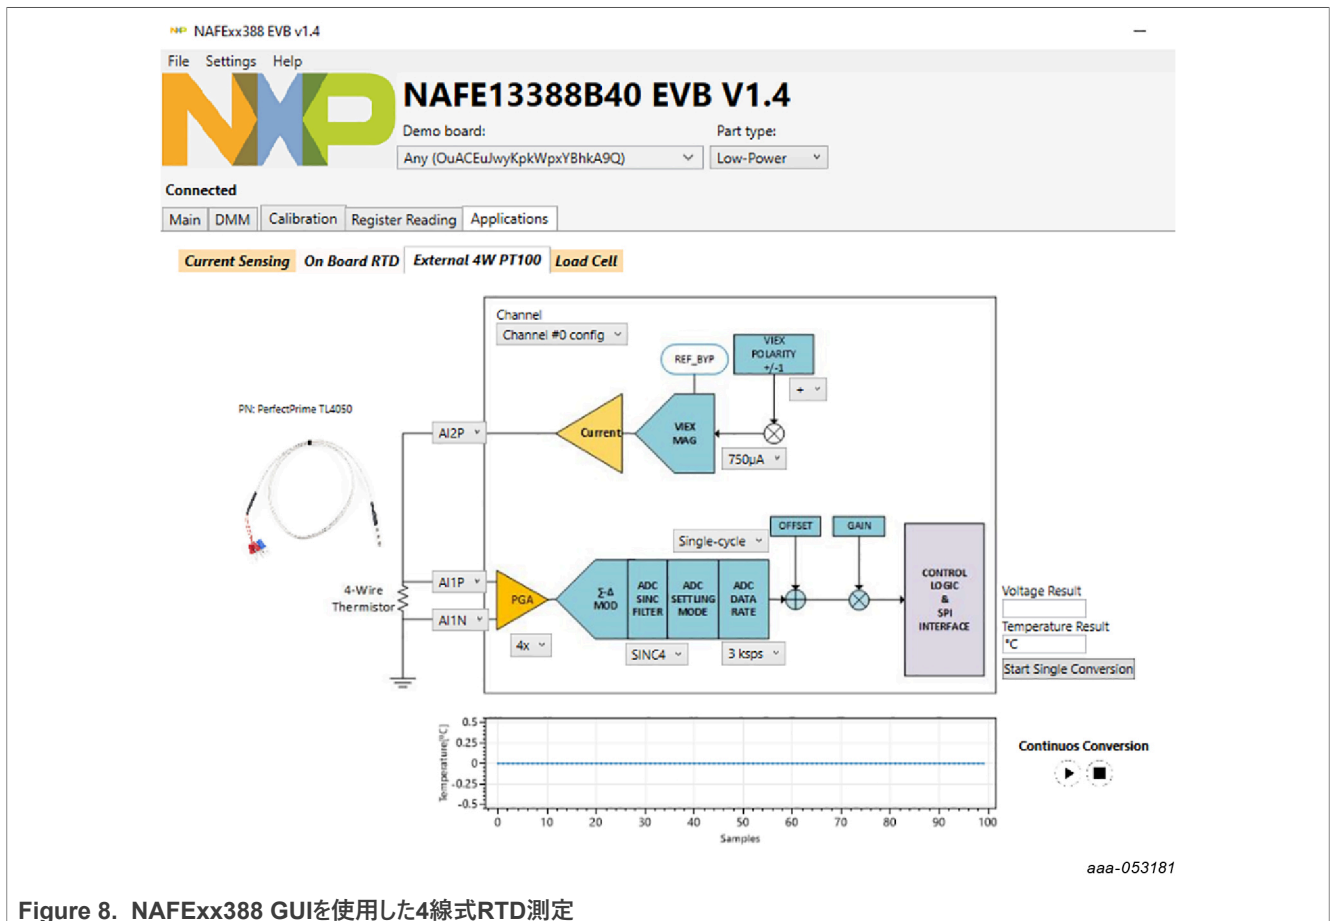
NAFExx388 EVB v1.4

File Settings Help

NAFE13388B40 EVB V1.4

Demo board:
Any (OuACEuJwyKpkWpxYBhkA9Q)

Part type:
Low-Power

Connected

Main DMM Calibration Register Reading Applications

Current Sensing On Board RTD External 4W PT100 Load Cell

Channel
Channel #0 config

REF_BYP

VIEX POLARITY +/-1

+

PN: PerfectPrime TL4050

AI2P

Current

VIEX MAG

750µA

Single-cycle

OFFSET

GAIN

AI1P

4-Wire Thermistor

AI1N

PGA

Σ-Δ MOD

ADC SINC FILTER

ADC SETTLING MODE

ADC DATA RATE

CONTROL LOGIC & SPI INTERFACE

4x

SINC4

3 ksps

Voltage Result

Temperature Result
°C

Start Single Conversion

Temperature[°C]
0.5
0.25
0
-0.25
-0.5

0 10 20 30 40 50 60 70 80 90 100
Samples

Continuos Conversion

aaa-053181

Figure 8. NAFExx388 GUIを使用した4線式RTD測定